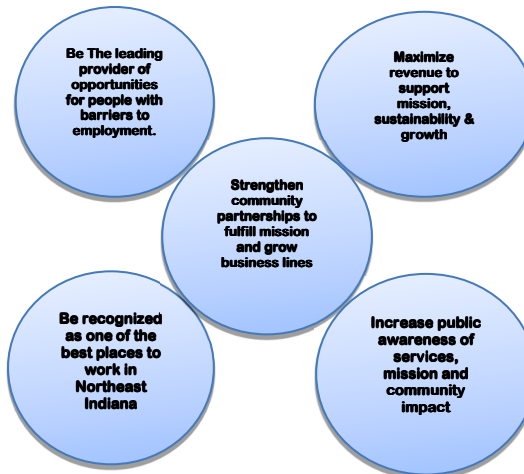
Be The leading provider of opportunities for people with barriers to employment.

Maximize revenue to support mission, sustainability & growth

Strengthen community partnerships to fulfill mission and grow business lines

Be recognized as one of the best places to work in Northeast Indiana

Increase public awareness of services, mission and community impact